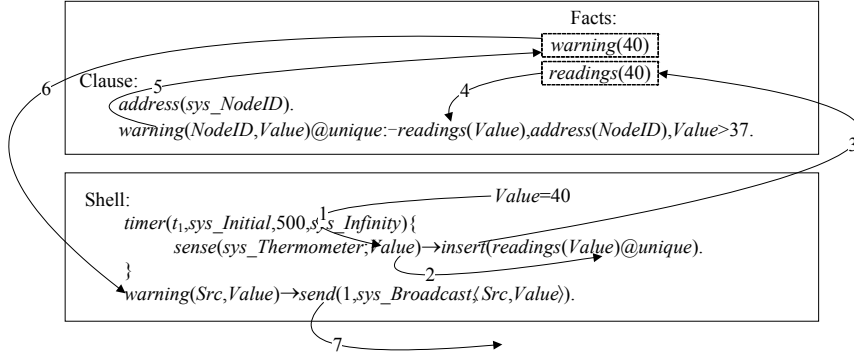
Facts:

*warning*(40)

*readings*(40)

6

Clause: 5

*address*(*sys_NodeID*).

4

*warning*(*NodeID*,*Value*)@*unique*:−*readings*(*Value*),*address*(*NodeID*),*Value*>37.

3

Shell:

*Value*=40

1

*timer*($t_1$,*sys_Initial*,500,*sys_Infinity*){

*sense*(*sys_Thermometer*,*Value*)→*insert*(*readings*(*Value*)@*unique*).

2

}

*warning*(*Src*,*Value*)→*send*(1,*sys_Broadcast*,(*Src*,*Value*)).

7